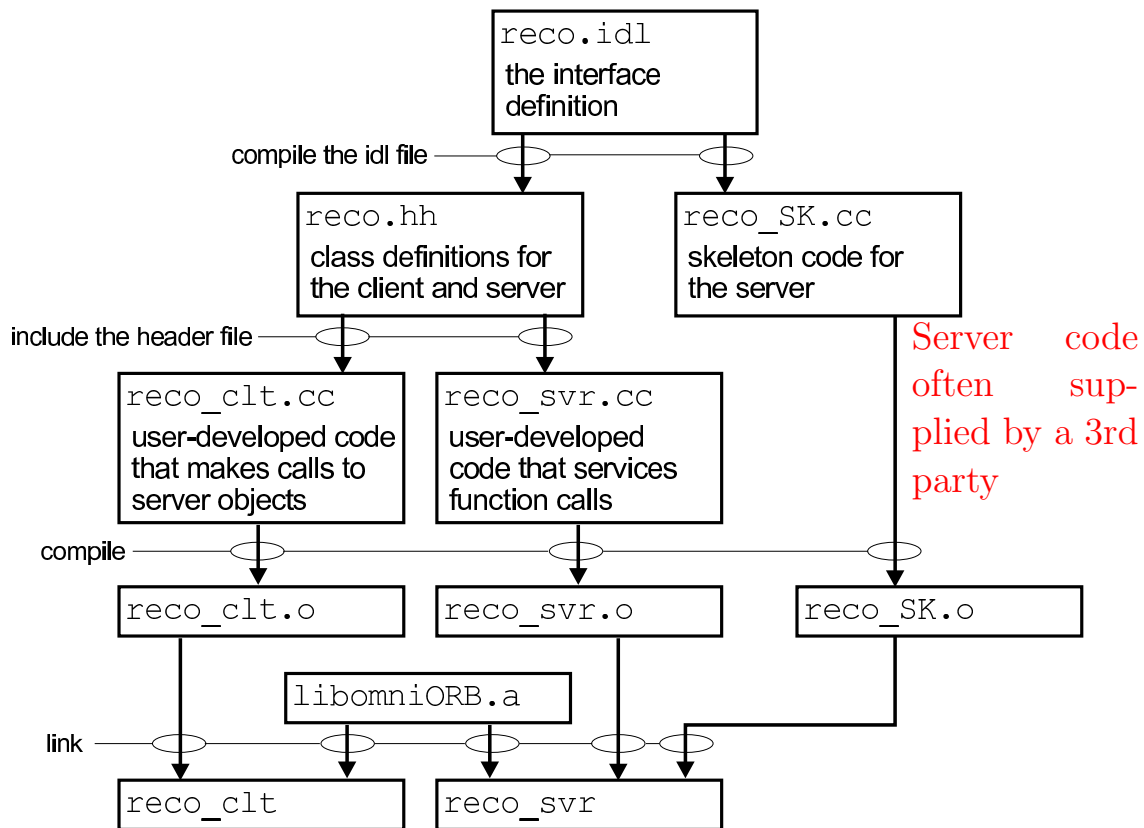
reco.idl
the interface definition

compile the idl file

reco.hh
class definitions for the client and server

reco_SK.cc
skeleton code for the server

include the header file

Server code often supplied by a 3rd party

reco_clt.cc
user-developed code that makes calls to server objects

reco_svr.cc
user-developed code that services function calls

compile

reco_clt.o

reco_svr.o

reco_SK.o

libomniORB.a

link

reco_clt

reco_svr